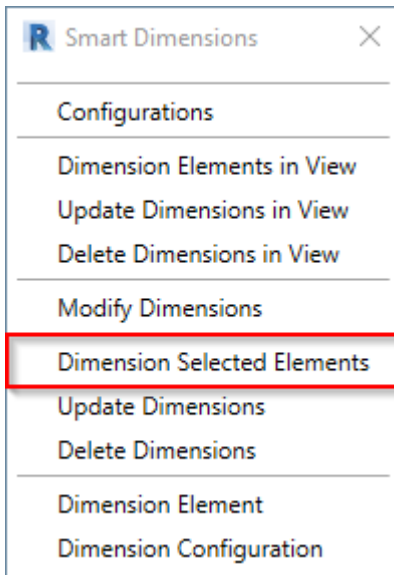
R Smart Dimensions ×

Configurations

Dimension Elements in View
Update Dimensions in View
Delete Dimensions in View

Modify Dimensions

Dimension Selected Elements
Update Dimensions
Delete Dimensions

Dimension Element
Dimension Configuration